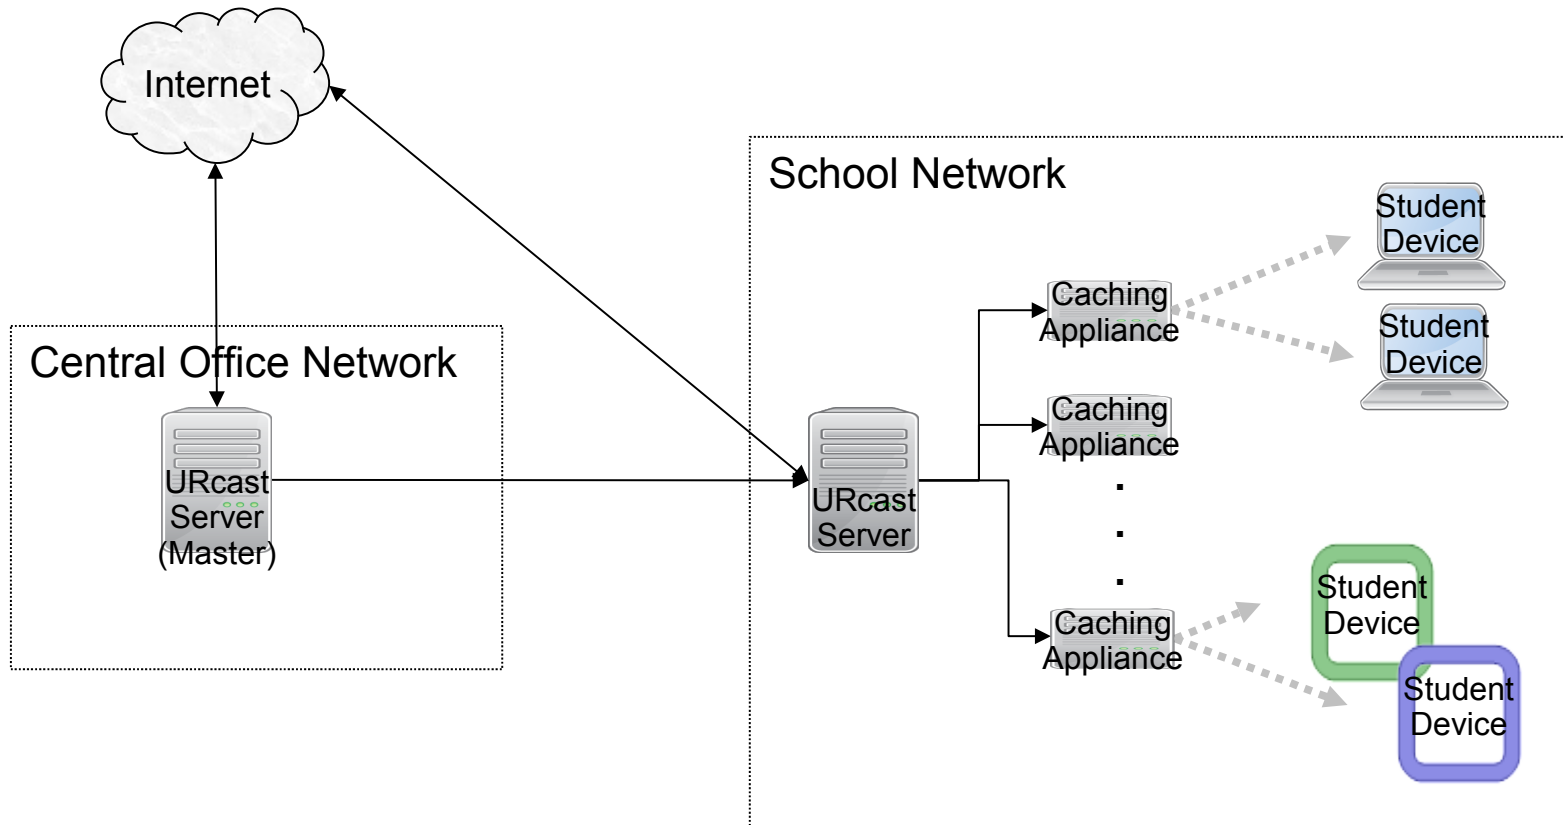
Internet

Central Office Network

URcast Server (Master)

School Network

URcast Server

Caching Appliance

Caching Appliance

.
.
.

Caching Appliance

Student Device

Student Device

Student Device

Student Device